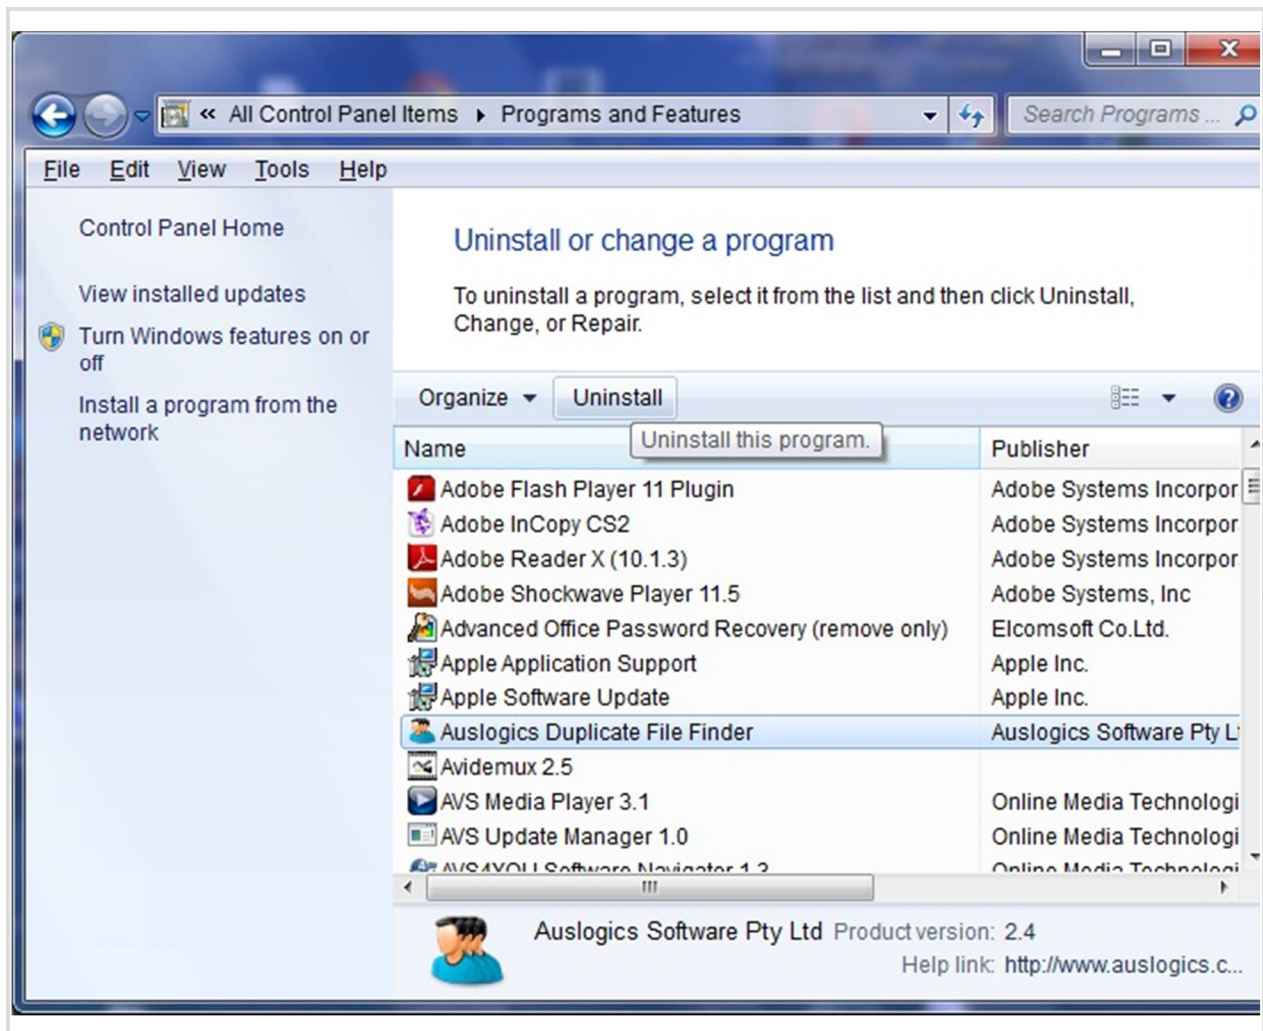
« All Control Panel Items ▸ Programs and Features

Search Programs ...

File Edit View Tools Help

Control Panel Home

View installed updates

Turn Windows features on or off

Install a program from the network

Uninstall or change a program

To uninstall a program, select it from the list and then click Uninstall, Change, or Repair.

Organize ▾ Uninstall

Uninstall this program.

| Name | Publisher |
|---|---|
| Adobe Flash Player 11 Plugin | Adobe Systems Incorpor |
| Adobe InCopy CS2 | Adobe Systems Incorpor |
| Adobe Reader X (10.1.3) | Adobe Systems Incorpor |
| Adobe Shockwave Player 11.5 | Adobe Systems, Inc |
| Advanced Office Password Recovery (remove only) | Elcomsoft Co.Ltd. |
| Apple Application Support | Apple Inc. |
| Apple Software Update | Apple Inc. |
| Auslogics Duplicate File Finder | Auslogics Software Pty L |
| Avidemux 2.5 | |
| AVS Media Player 3.1 | Online Media Technologi |
| AVS Update Manager 1.0 | Online Media Technologi |
| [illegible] | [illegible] |

Auslogics Software Pty Ltd Product version: 2.4
Help link: http://www.auslogics.c...